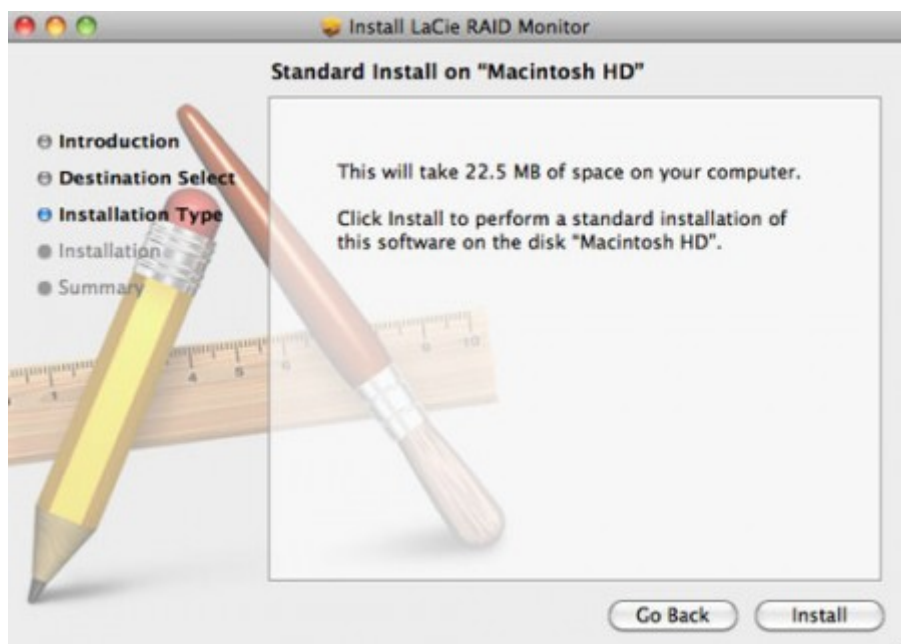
Install LaCie RAID Monitor

Standard Install on "Macintosh HD"

Introduction
Destination Select
Installation Type
Installation
Summary

This will take 22.5 MB of space on your computer.

Click Install to perform a standard installation of this software on the disk "Macintosh HD".

Go Back
Install